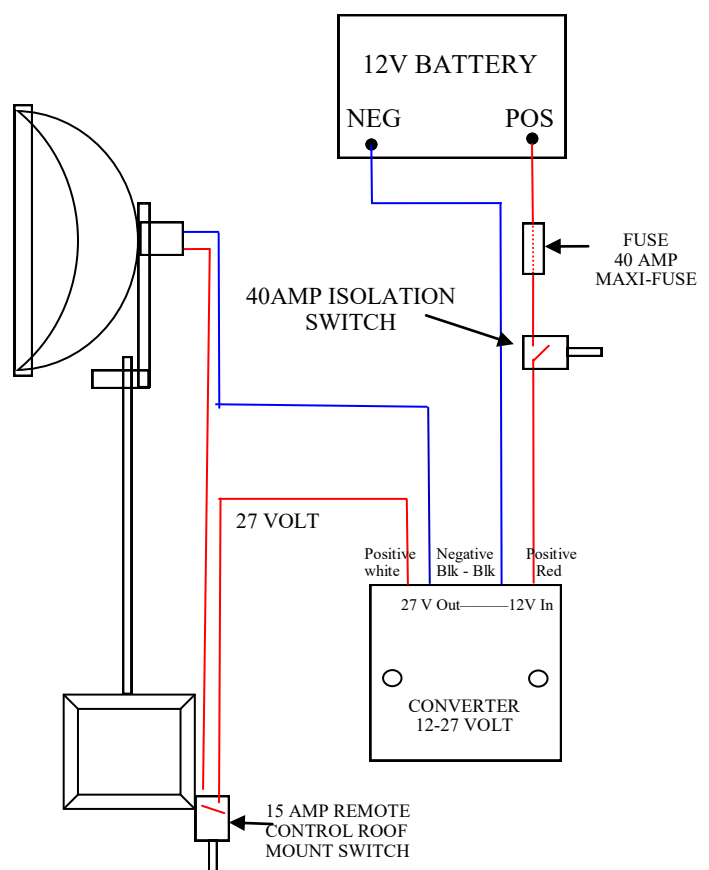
12V BATTERY
NEG
POS

FUSE
40 AMP
MAXI-FUSE

40AMP ISOLATION
SWITCH

27 VOLT

Positive
white

Negative
Blk - Blk

Positive
Red

27 V Out———12V In

CONVERTER
12-27 VOLT

15 AMP REMOTE
CONTROL ROOF
MOUNT SWITCH